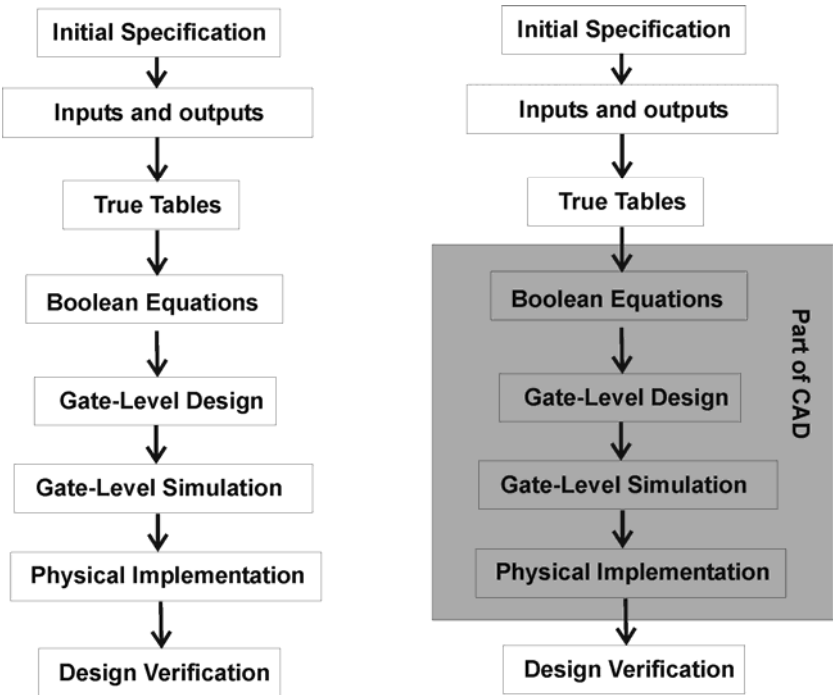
Initial Specification

Inputs and outputs

True Tables

Boolean Equations

Gate-Level Design

Gate-Level Simulation

Physical Implementation

Design Verification

Initial Specification

Inputs and outputs

True Tables

Boolean Equations

Gate-Level Design

Gate-Level Simulation

Physical Implementation

Part of CAD

Design Verification